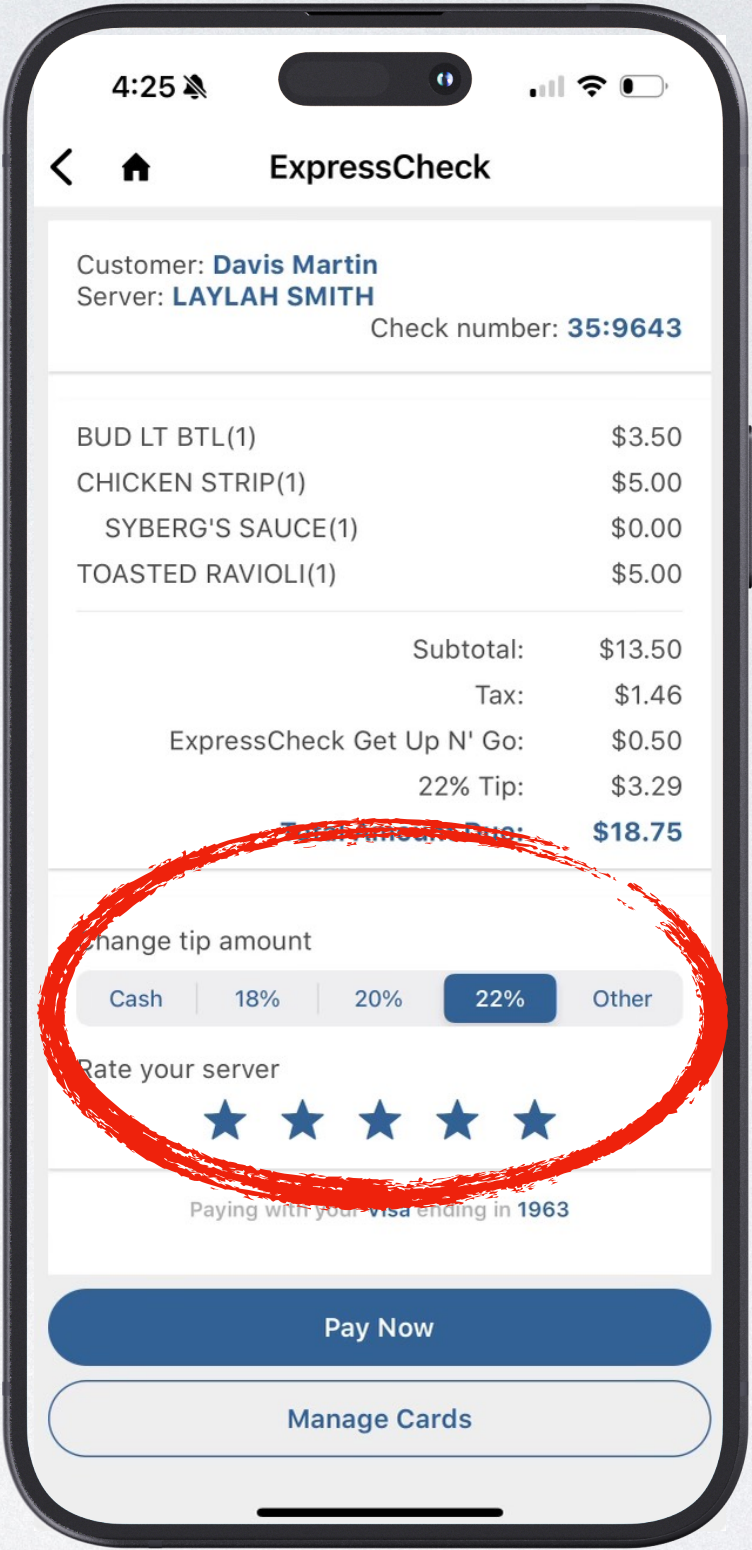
4:25

ExpressCheck

Customer: Davis Martin
Server: LAYLAH SMITH
Check number: 35:9643

| | |
|---|---|
| BUD LT BTL(1) | $3.50 |
| CHICKEN STRIP(1) | $5.00 |
| SYBERG'S SAUCE(1) | $0.00 |
| TOASTED RAVIOLI(1) | $5.00 |

| | |
|---|---|
| Subtotal: | $13.50 |
| Tax: | $1.46 |
| ExpressCheck Get Up N' Go: | $0.50 |
| 22% Tip: | $3.29 |
| Total Amount Due: | $18.75 |

Change tip amount

Cash | 18% | 20% | 22% | Other

Rate your server

Paying with your Visa ending in 1963

Pay Now

Manage Cards